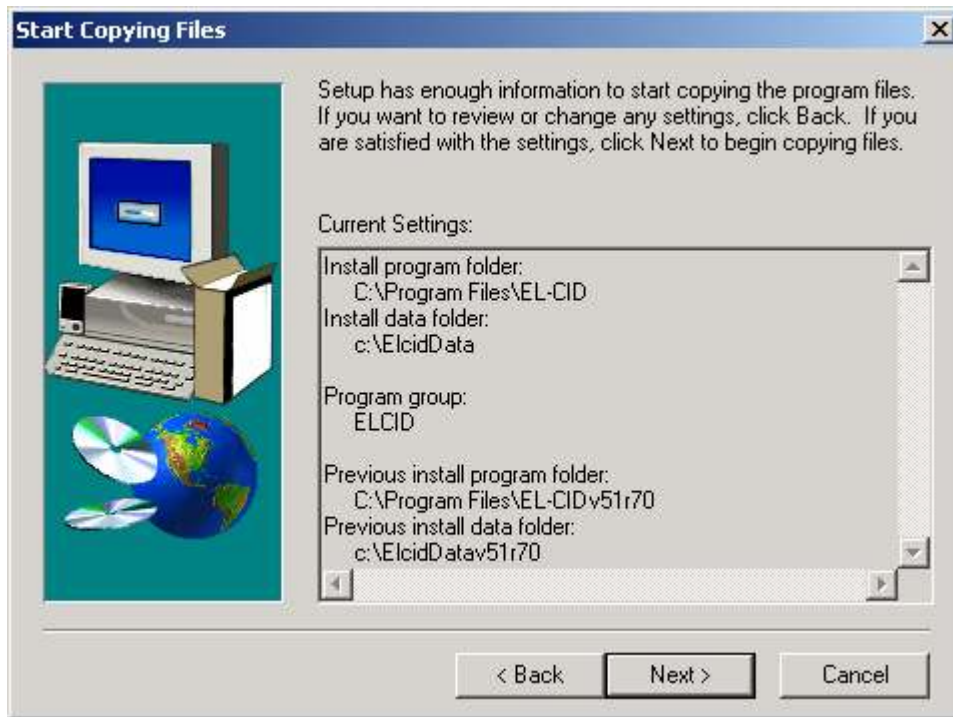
Start Copying Files

Setup has enough information to start copying the program files. If you want to review or change any settings, click Back. If you are satisfied with the settings, click Next to begin copying files.

Current Settings:

Install program folder:
C:\Program Files\EL-CID
Install data folder:
c:\ElcidData

Program group:
ELCID

Previous install program folder:
C:\Program Files\EL-CIDv51r70
Previous install data folder:
c:\ElcidDatav51r70

< Back
Next >
Cancel